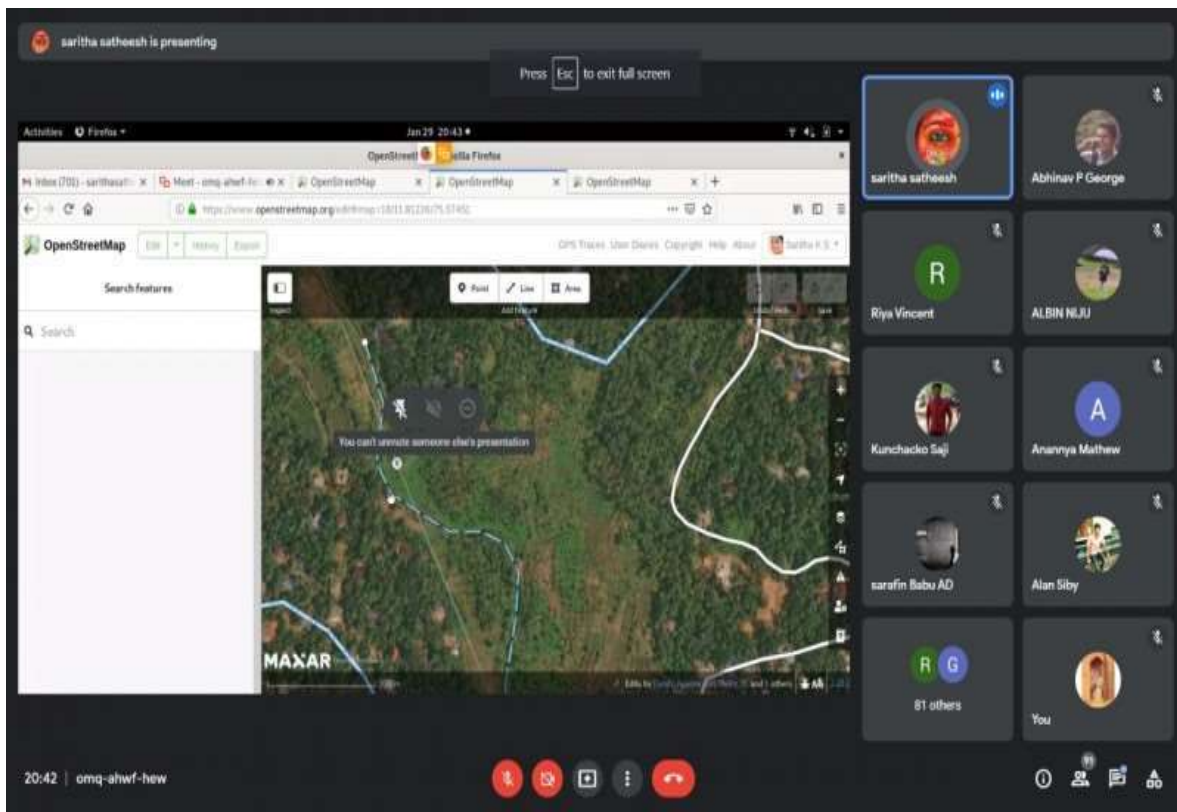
saritha satheesh is presenting

Press Esc to exit full screen

Activities Firefox ▾ Jan 29 20:43 ●

OpenStreet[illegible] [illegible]zilla Firefox

M Inbox (701) - sarithasat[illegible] × Meet - omq-ahwf-he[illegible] × OpenStreetMap × OpenStreetMap × OpenStreetMap × +

https://www.openstreetmap.org/edit#map=18/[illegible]

OpenStreetMap Edit ▾ History Export

GPS Traces User Diaries Copyright Help About Saritha K S ▾

Search features

Search

Point Line Area

You can't unmute someone else's presentation

MAXAR

saritha satheesh

Abhinav P George

R

Riya Vincent

ALBIN NIJU

Kunchacko Saji

A

Anannya Mathew

sarafin Babu AD

Alan Siby

R G

81 others

You

20:42 | omq-ahwf-hew

91